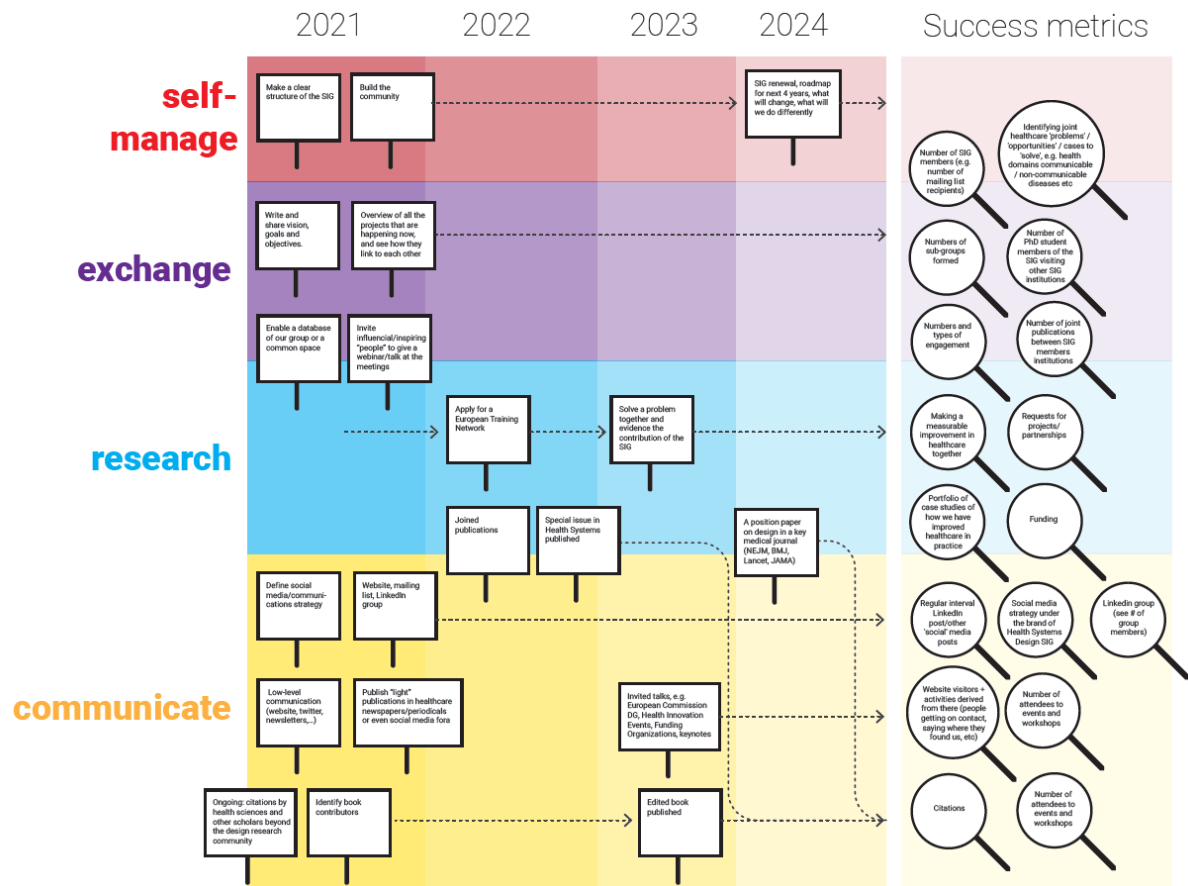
2021 2022 2023 2024 Success metrics

self-manage

Make a clear structure of the SIG

Build the community

SIG renewal, roadmap for next 4 years, what will change, what will we do differently

Number of SIG members (e.g. number of mailing list recipients)

Identifying joint healthcare 'problems' / 'opportunities' / cases to 'solve', e.g. health domains communicable / non-communicable diseases etc

exchange

Write and share vision, goals and objectives.

Overview of all the projects that are happening now, and see how they link to each other

Numbers of sub-groups formed

Number of PhD student members of the SIG visiting other SIG institutions

Enable a database of our group or a common space

Invite influencial/inspiring "people" to give a webinar/talk at the meetings

Numbers and types of engagement

Number of joint publications between SIG members institutions

research

Apply for a European Training Network

Solve a problem together and evidence the contribution of the SIG

Making a measurable improvement in healthcare together

Requests for projects/ partnerships

Joined publications

Special issue in Health Systems published

A position paper on design in a key medical journal (NEJM, BMJ, Lancet, JAMA)

Portfolio of case studies of how we have improved healthcare in practice

Funding

communicate

Define social media/communications strategy

Website, mailing list, LinkedIn group

Regular interval LinkedIn post/other 'social' media posts

Social media strategy under the brand of Health Systems Design SIG

Linkedin group (see # of group members)

Low-level communication (website, twitter, newsletters,...)

Publish "light" publications in healthcare newspapers/periodicals or even social media fora

Invited talks, e.g. European Commission DG, Health Innovation Events, Funding Organizations, keynotes

Website visitors + activities derived from there (people getting on contact, saying where they found us, etc)

Number of attendees to events and workshops

Ongoing: citations by health sciences and other scholars beyond the design research community

Identify book contributors

Edited book published

Citations

Number of attendees to events and workshops